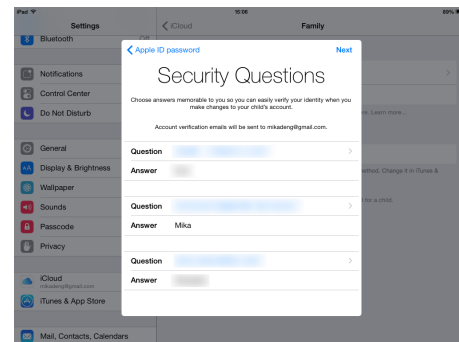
iPad
15:00
69%
Settings
Bluetooth
Notifications
Control Center
Do Not Disturb
General
Display & Brightness
Wallpaper
Sounds
Passcode
Privacy
iCloud
mikadeng@gmail.com
iTunes & App Store
Mail, Contacts, Calendars
iCloud
Family
Learn more...
ethod. Change it in iTunes &
for a child.

Apple ID password
Next
Security Questions
Choose answers memorable to you so you can easily verify your identity when you make changes to your child's account.

Account verification emails will be sent to mikadeng@gmail.com.

| | |
|---|---|
| Question | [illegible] |
| Answer | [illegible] |

| | |
|---|---|
| Question | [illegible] |
| Answer | Mika |

| | |
|---|---|
| Question | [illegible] |
| Answer | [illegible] |